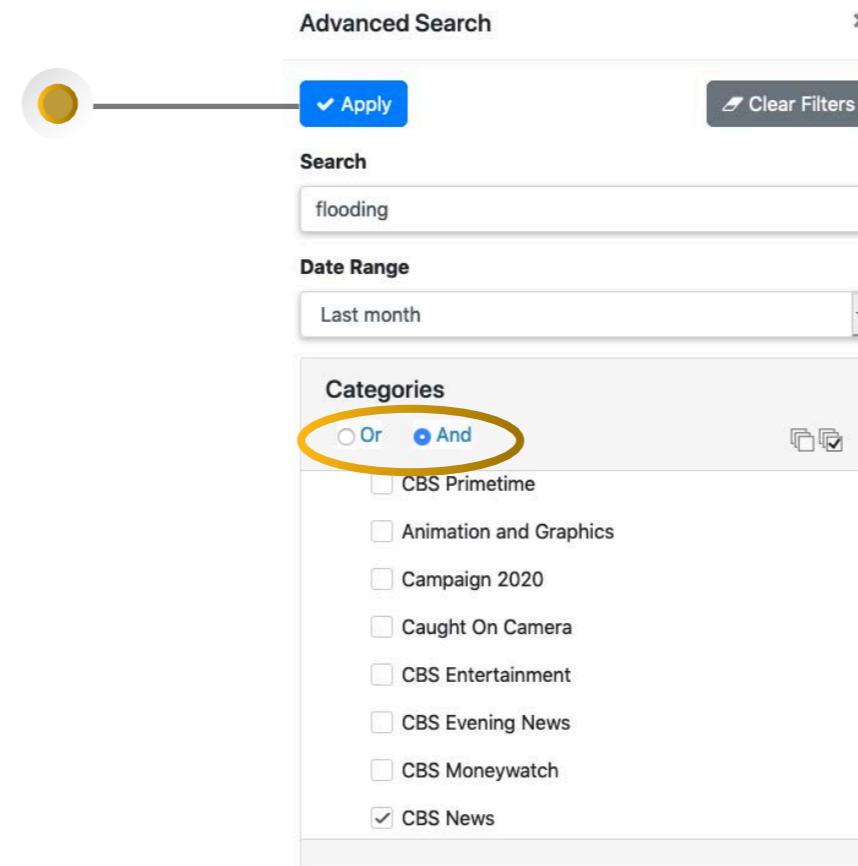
Advanced Search

Apply

Clear Filters

Search

flooding

Date Range

Last month

Categories

Or And

CBS Primetime

Animation and Graphics

Campaign 2020

Caught On Camera

CBS Entertainment

CBS Evening News

CBS Moneywatch

CBS News